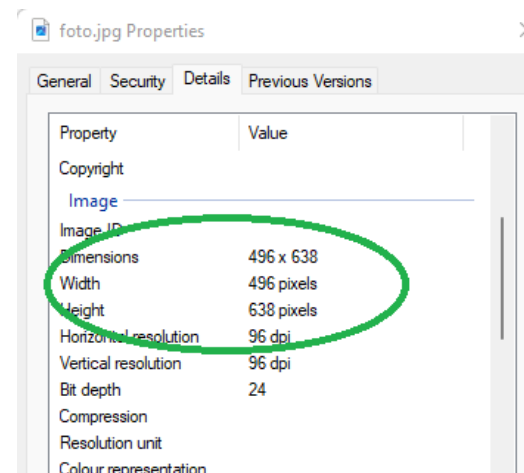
foto.jpg Properties

General | Security | Details | Previous Versions

| Property | Value |
|---|---|
| Copyright | |
| Image | |
| Image ID | |
| Dimensions | 496 x 638 |
| Width | 496 pixels |
| Height | 638 pixels |
| Horizontal resolution | 96 dpi |
| Vertical resolution | 96 dpi |
| Bit depth | 24 |
| Compression | |
| Resolution unit | |
| Colour representation | |